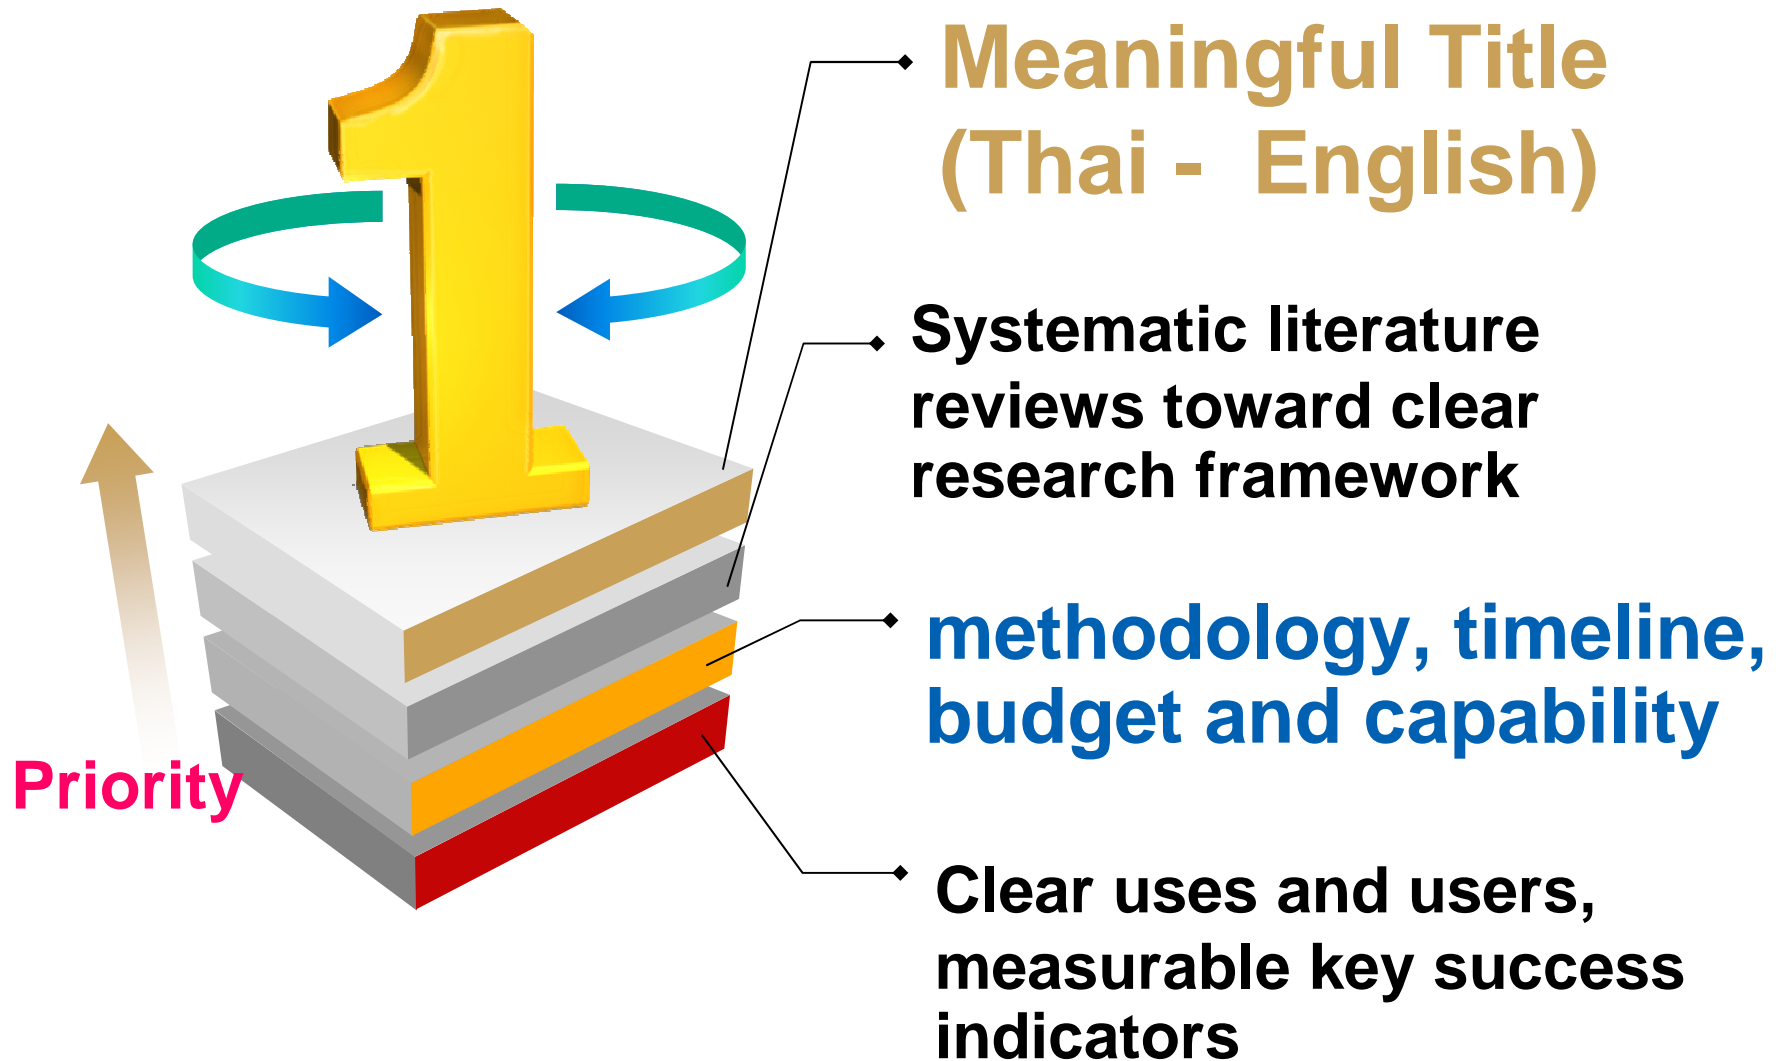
1

Meaningful Title (Thai - English)

Systematic literature reviews toward clear research framework

methodology, timeline, budget and capability

Clear uses and users, measurable key success indicators

Priority